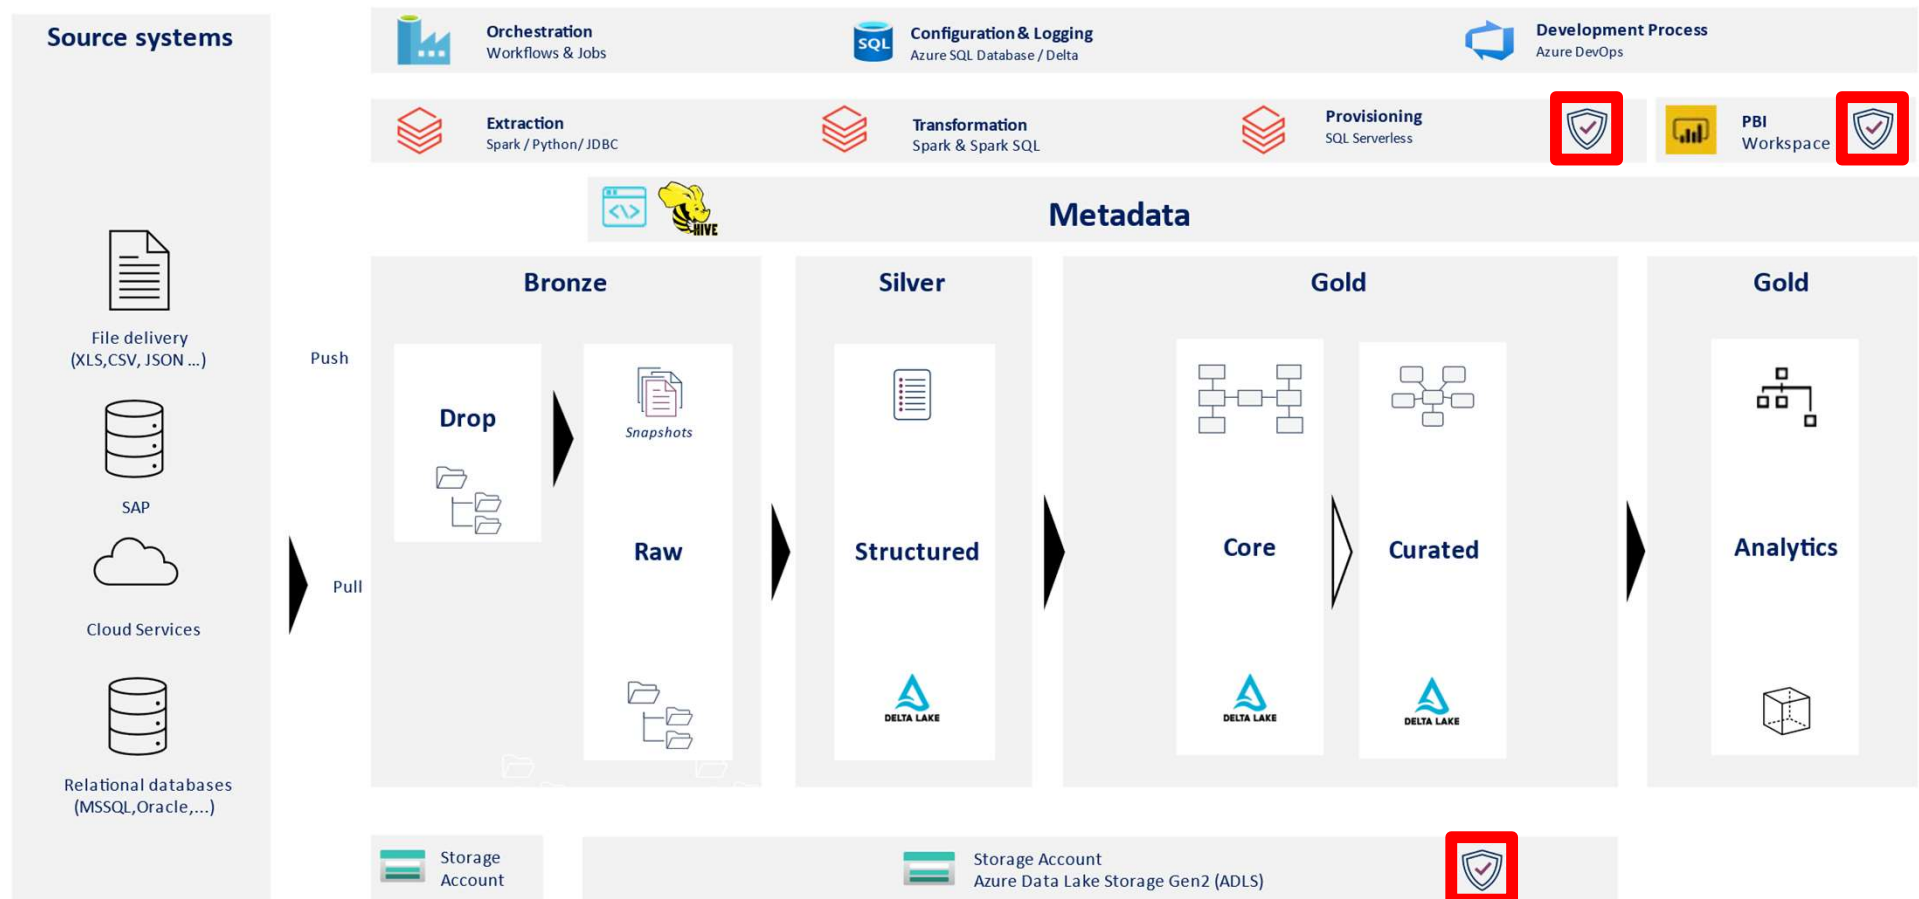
Source systems

File delivery (XLS,CSV, JSON ...)

SAP

Cloud Services

Relational databases (MSSQL,Oracle,...)

Push

Pull

Orchestration
Workflows & Jobs

SQL

Configuration & Logging
Azure SQL Database / Delta

Development Process
Azure DevOps

Extraction
Spark / Python/ JDBC

Transformation
Spark & Spark SQL

Provisioning
SQL Serverless

PBI
Workspace

HIVE

Metadata

Bronze

Drop

Snapshots

Raw

Silver

Structured

DELTA LAKE

Gold

Core

DELTA LAKE

Curated

DELTA LAKE

Gold

Analytics

Storage Account

Storage Account
Azure Data Lake Storage Gen2 (ADLS)